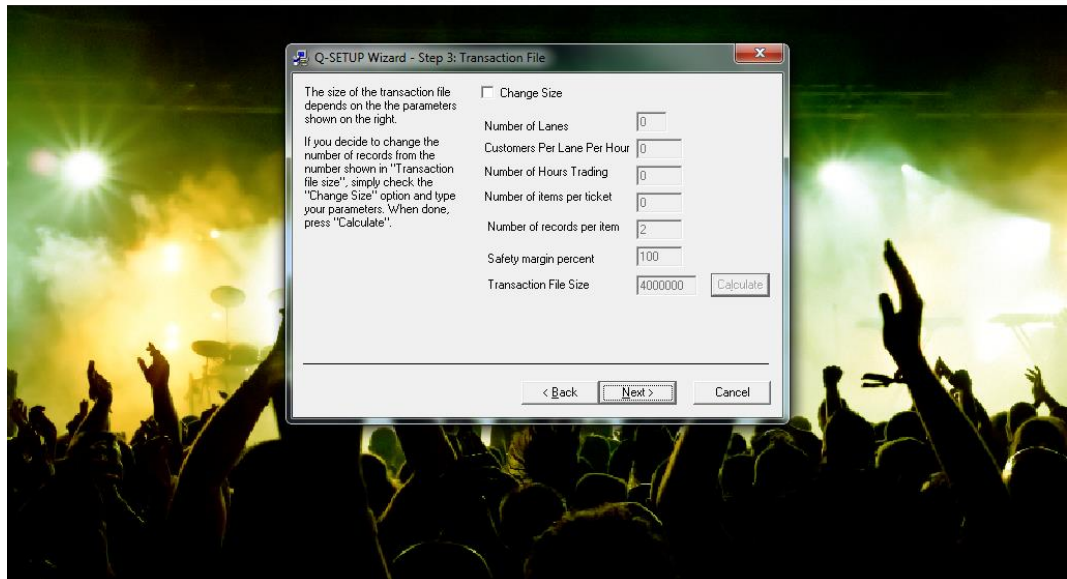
Q-SETUP Wizard - Step 3: Transaction File

The size of the transaction file depends on the the parameters shown on the right.

If you decide to change the number of records from the number shown in "Transaction file size", simply check the "Change Size" option and type your parameters. When done, press "Calculate".

Change Size

Number of Lanes 0

Customers Per Lane Per Hour 0

Number of Hours Trading 0

Number of items per ticket 0

Number of records per item 2

Safety margin percent 100

Transaction File Size 4000000

Calculate

< Back

Next >

Cancel